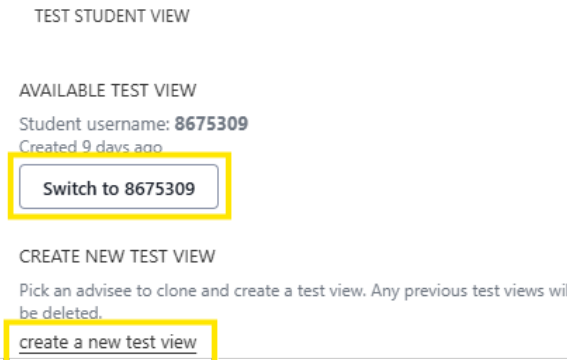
TEST STUDENT VIEW

AVAILABLE TEST VIEW

Student username: **8675309**

Created 9 days ago

Switch to 8675309

CREATE NEW TEST VIEW

Pick an advisee to clone and create a test view. Any previous test views wil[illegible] be deleted.

create a new test view